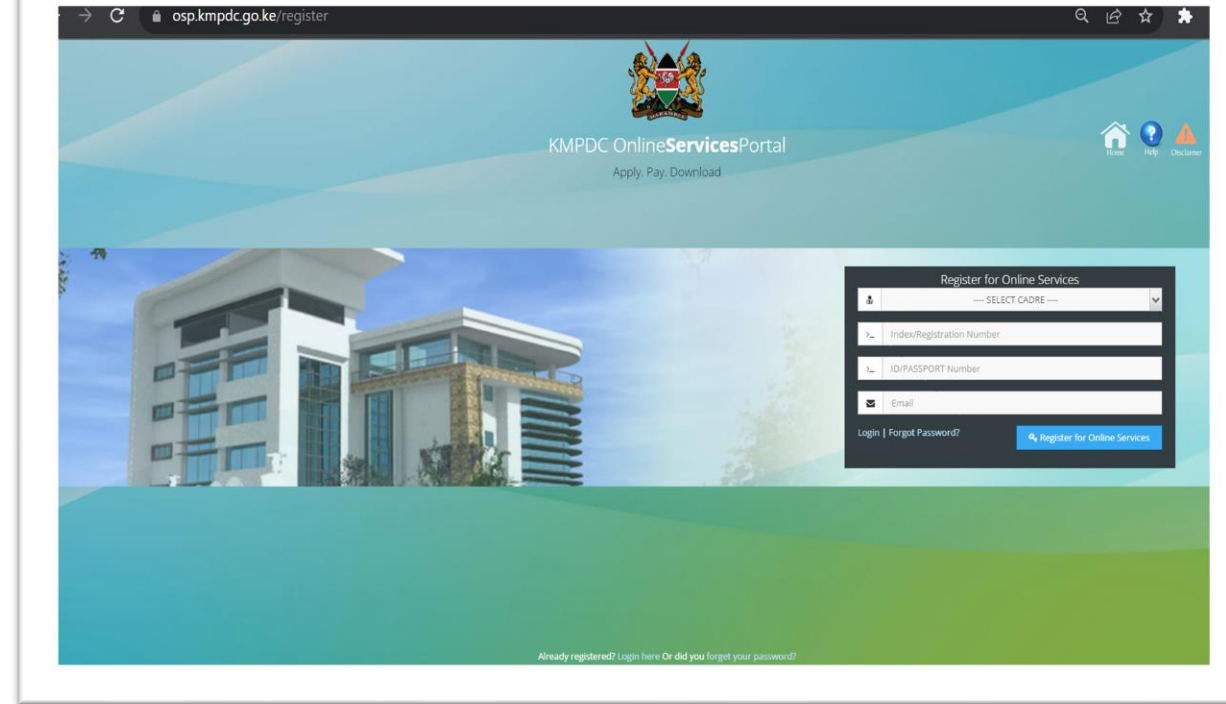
osp.kmpdc.go.ke/register

HARAMBEE

KMPDC OnlineServicesPortal

Apply. Pay. Download

Home Help Disclaimer

Register for Online Services

---- SELECT CADRE ----

Index/Registration Number

ID/PASSPORT Number

Email

Login | Forgot Password?

Register for Online Services

Already registered? Login here Or did you forget your password?